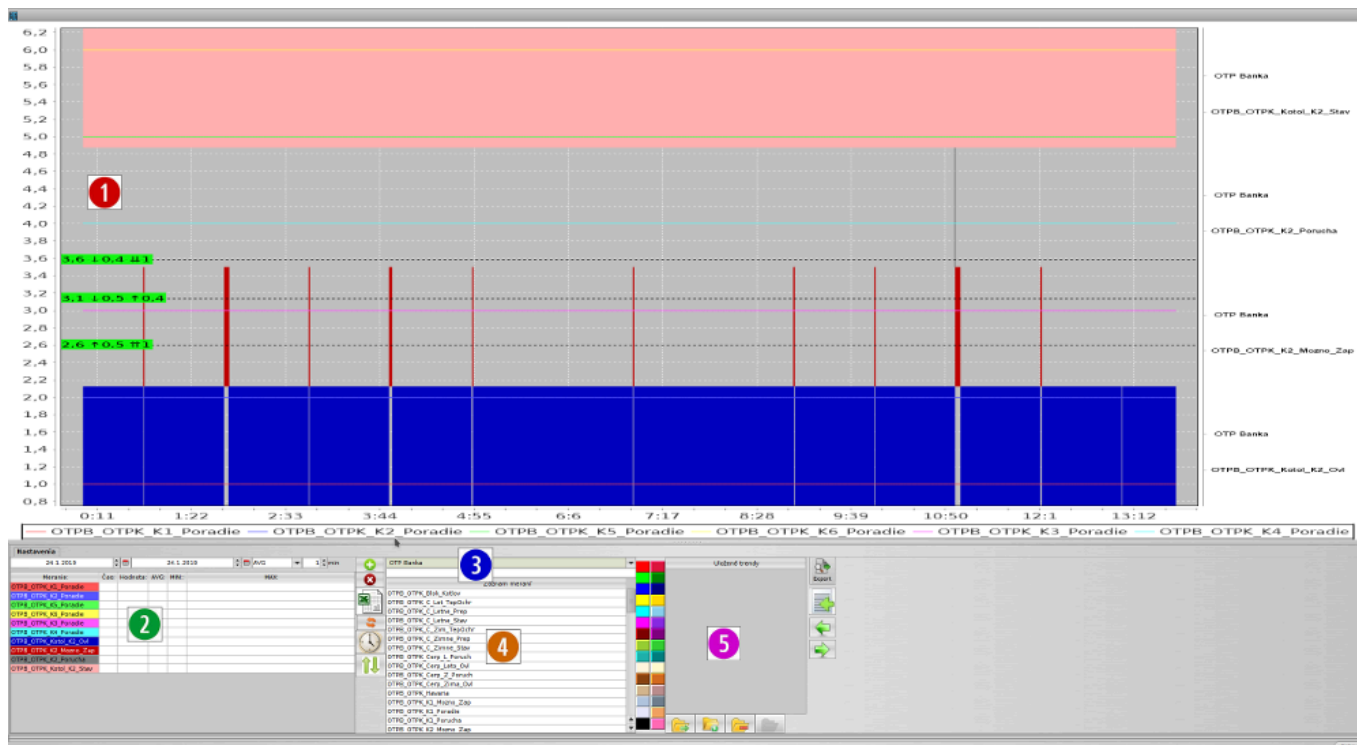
6,2
6,0
5,8
5,6
5,4
5,2
5,0
4,8
4,6
4,4
4,2
4,0
3,8
3,6
3,4
3,2
3,0
2,8
2,6
2,4
2,2
2,0
1,8
1,6
1,4
1,2
1,0
0,8

1

3,6 ↓0,4 ⇊1
3,1 ↓0,5 ↑0,4
2,6 ↑0,5 ⇈1

0:11 1:22 2:33 3:44 4:55 6:6 7:17 8:28 9:39 10:50 12:1 13:12

OTP Banka
OTPB_OTPK_Kotol_K2_Stav
OTP Banka
OTPB_OTPK_K2_Porucha
OTP Banka
OTPB_OTPK_K2_Mozno_Zap
OTP Banka
OTPB_OTPK_Kotol_K2_Ovl

OTPB_OTPK_K1_Poradie OTPB_OTPK_K2_Poradie OTPB_OTPK_K5_Poradie OTPB_OTPK_K6_Poradie OTPB_OTPK_K3_Poradie OTPB_OTPK_K4_Poradie

Nastavenia
24.1.2019 24.1.2019 AVG 1 min
Meranie Čas Hodnota AVG MIN MAX
OTPB_OTPK_K1_Poradie
OTPB_OTPK_K2_Poradie
OTPB_OTPK_K5_Poradie
OTPB_OTPK_K6_Poradie
OTPB_OTPK_K3_Poradie
OTPB_OTPK_K4_Poradie
OTPB_OTPK_Kotol_K2_Ovl
OTPB_OTPK_K2_Mozno_Zap
OTPB_OTPK_K2_Porucha
OTPB_OTPK_Kotol_K2_Stav

2

OTP Banka
3
Zoznam meraní
OTPB_OTPK_Blok_Kotlov
OTPB_OTPK_C_Let_TepOchr
OTPB_OTPK_C_Letne_Prep
OTPB_OTPK_C_Letne_Stav
OTPB_OTPK_C_Zim_TepOchr
OTPB_OTPK_C_Zimne_Prep
OTPB_OTPK_C_Zimne_Stav
OTPB_OTPK_Cerp_1_Poruch
OTPB_OTPK_Cerp_Leto_Ovl
OTPB_OTPK_Cerp_2_Poruch
OTPB_OTPK_Cerp_Zima_Ovl
OTPB_OTPK_Havaria
OTPB_OTPK_K1_Mozno_Zap
OTPB_OTPK_K1_Poradie
OTPB_OTPK_K1_Porucha
OTPB_OTPK_K2_Mozno_Zap
4

Uložené trendy
5
Export